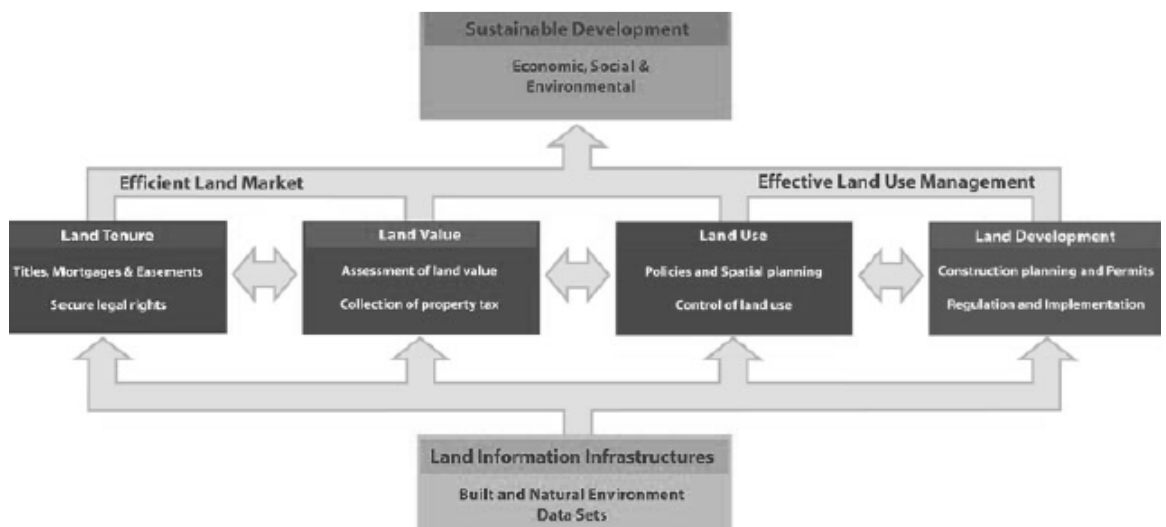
Sustainable Development

Economic, Social & Environmental

Efficient Land Market

Effective Land Use Management

Land Tenure

Titles, Mortgages & Easements

Secure legal rights

Land Value

Assessment of land value

Collection of property tax

Land Use

Policies and Spatial planning

Control of land use

Land Development

Construction planning and Permits

Regulation and Implementation

Land Information Infrastructures

Built and Natural Environment Data Sets